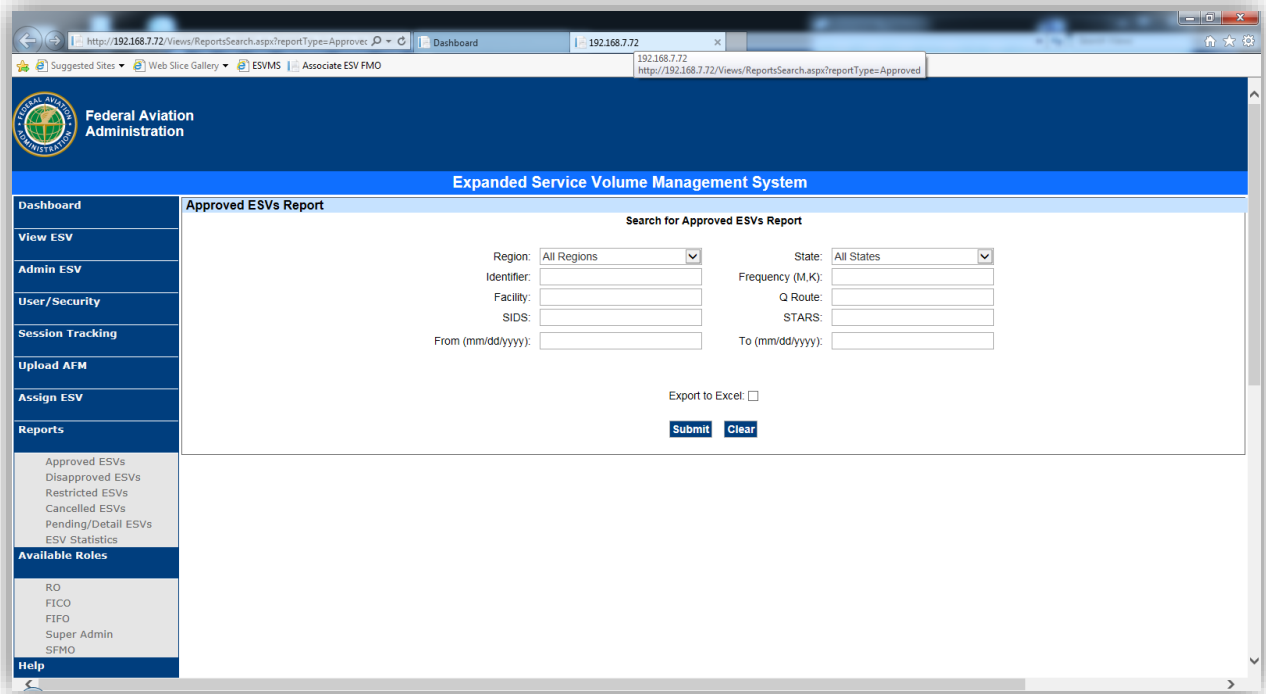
http://192.168.7.72/Views/ReportsSearch.aspx?reportType=Approvec
Dashboard
192.168.7.72
192.168.7.72
http://192.168.7.72/Views/ReportsSearch.aspx?reportType=Approved
Suggested Sites ▾ Web Slice Gallery ▾ ESVMS Associate ESV FMO

FEDERAL AVIATION ADMINISTRATION
Federal Aviation Administration

Expanded Service Volume Management System

Dashboard
View ESV
Admin ESV
User/Security
Session Tracking
Upload AFM
Assign ESV
Reports
Approved ESVs
Disapproved ESVs
Restricted ESVs
Cancelled ESVs
Pending/Detail ESVs
ESV Statistics
Available Roles
RO
FICO
FIFO
Super Admin
SFMO
Help

Approved ESVs Report
Search for Approved ESVs Report

Region: All Regions
State: All States
Identifier:
Frequency (M,K):
Facility:
Q Route:
SIDS:
STARS:
From (mm/dd/yyyy):
To (mm/dd/yyyy):

Export to Excel:

Submit Clear